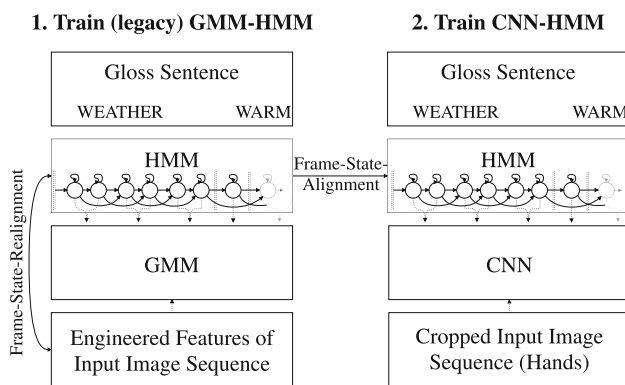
1. Train (legacy) GMM-HMM

Gloss Sentence

WEATHER WARM

HMM

GMM

Engineered Features of Input Image Sequence

Frame-State-Realignment

Frame-State-Alignment

2. Train CNN-HMM

Gloss Sentence

WEATHER WARM

HMM

CNN

Cropped Input Image Sequence (Hands)